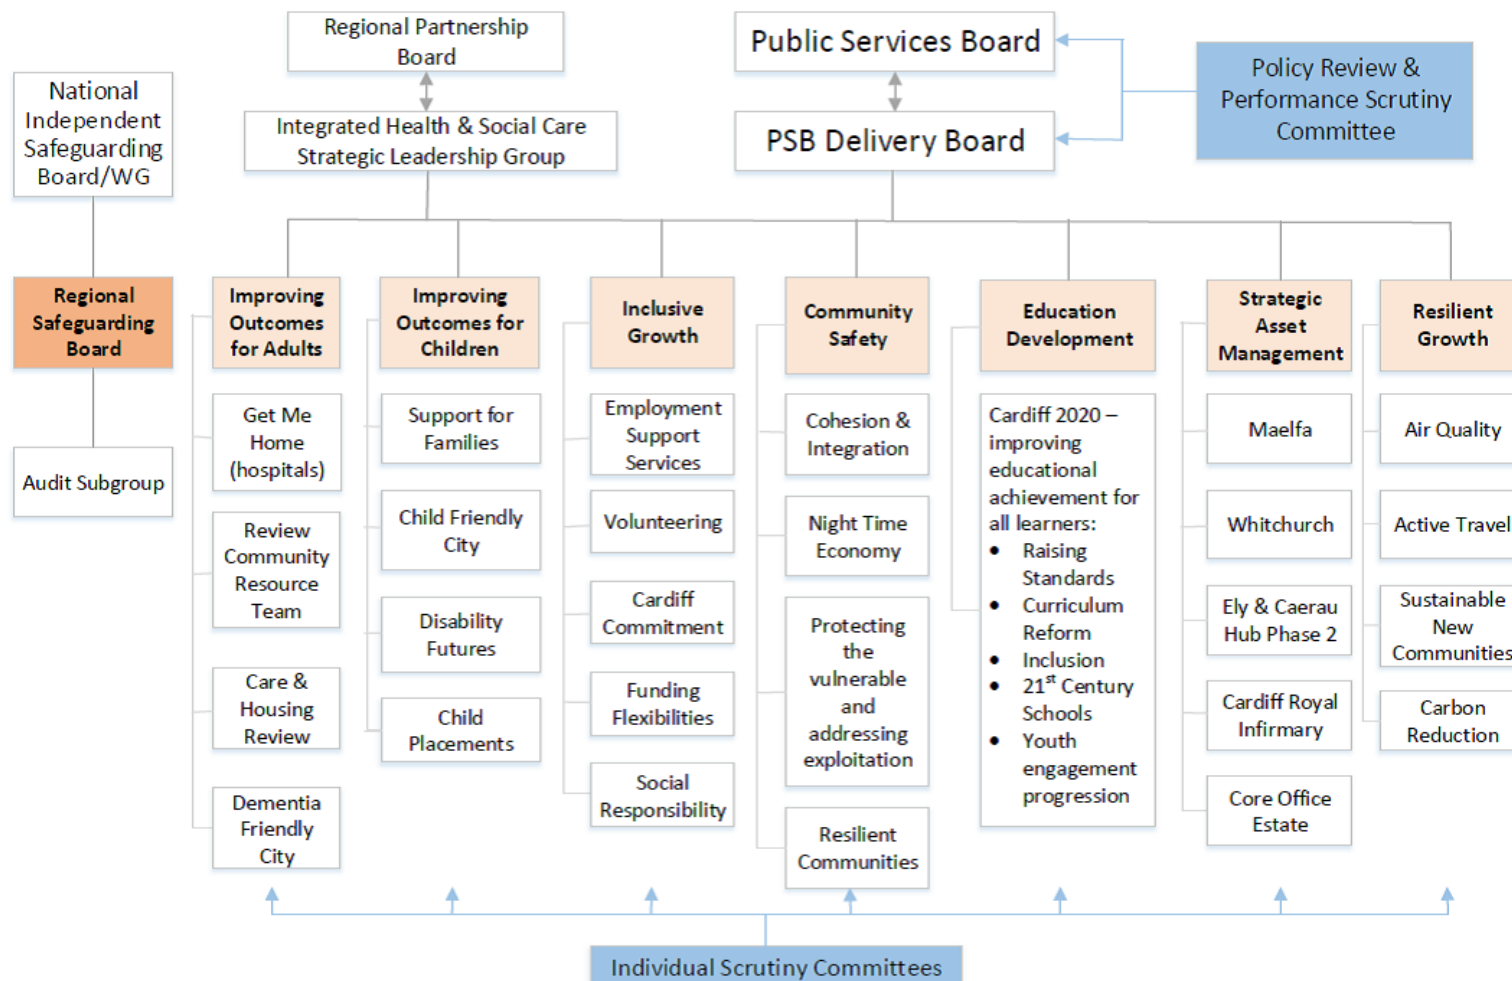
Regional Partnership Board

Public Services Board

Policy Review & Performance Scrutiny Committee

National Independent Safeguarding Board/WG

Integrated Health & Social Care Strategic Leadership Group

PSB Delivery Board

Regional Safeguarding Board

Audit Subgroup

Improving Outcomes for Adults

Get Me Home (hospitals)

Review Community Resource Team

Care & Housing Review

Dementia Friendly City

Improving Outcomes for Children

Support for Families

Child Friendly City

Disability Futures

Child Placements

Inclusive Growth

Employment Support Services

Volunteering

Cardiff Commitment

Funding Flexibilities

Social Responsibility

Community Safety

Cohesion & Integration

Night Time Economy

Protecting the vulnerable and addressing exploitation

Resilient Communities

Education Development

Cardiff 2020 – improving educational achievement for all learners:
- Raising Standards
- Curriculum Reform
- Inclusion
- 21$^{st}$ Century Schools
- Youth engagement progression

Strategic Asset Management

Maelfa

Whitchurch

Ely & Caerau Hub Phase 2

Cardiff Royal Infirmary

Core Office Estate

Resilient Growth

Air Quality

Active Travel

Sustainable New Communities

Carbon Reduction

Individual Scrutiny Committees